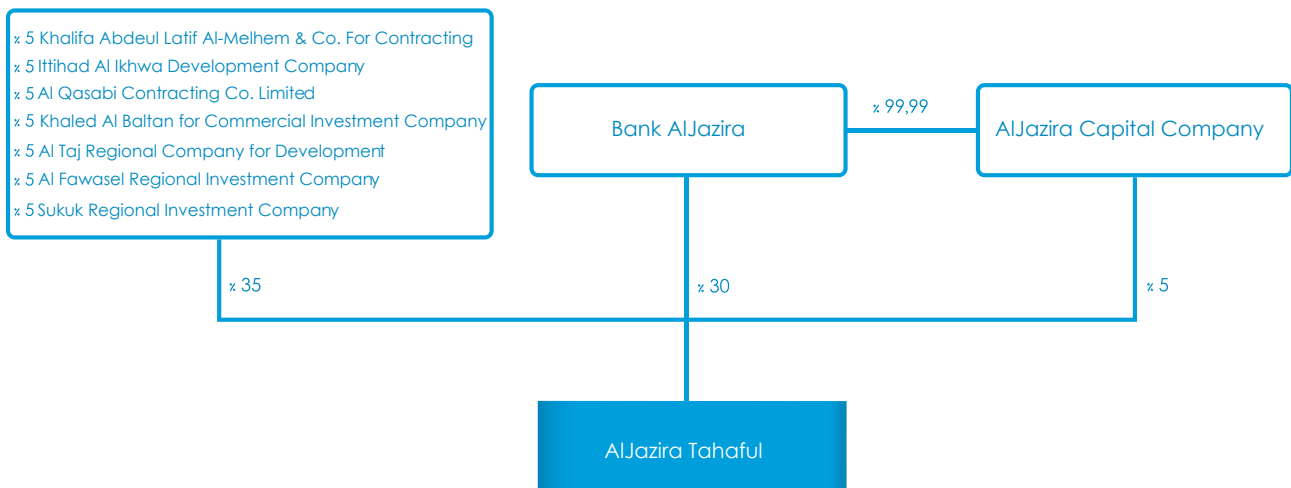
٪ 5 Khalifa Abdeul Latif Al-Melhem & Co. For Contracting
٪ 5 Ittihad Al Ikhwa Development Company
٪ 5 Al Qasabi Contracting Co. Limited
٪ 5 Khaled Al Baltan for Commercial Investment Company
٪ 5 Al Taj Regional Company for Development
٪ 5 Al Fawasel Regional Investment Company
٪ 5 Sukuk Regional Investment Company

Bank AlJazira

٪ 99,99

AlJazira Capital Company

٪ 35

٪ 30

٪ 5

AlJazira Tahaful